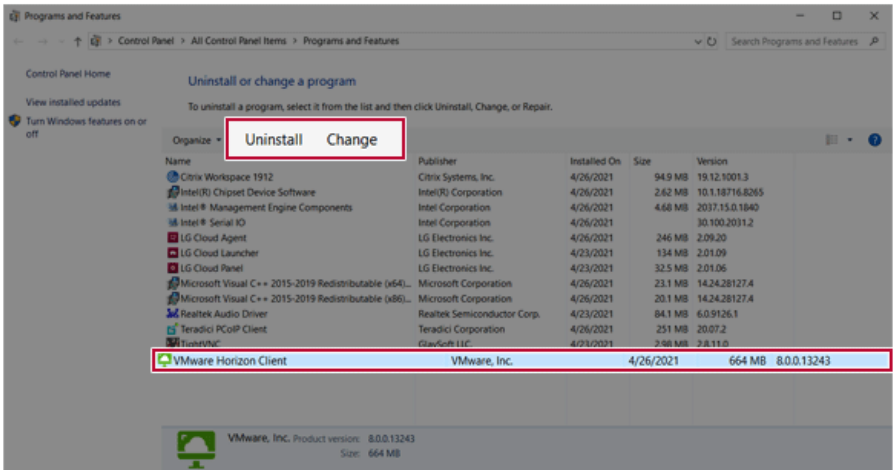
Programs and Features

Control Panel > All Control Panel Items > Programs and Features

Search Programs and Features

Control Panel Home

View installed updates

Turn Windows features on or off

Uninstall or change a program

To uninstall a program, select it from the list and then click Uninstall, Change, or Repair.

Organize ▾ Uninstall Change

| Name | Publisher | Installed On | Size | Version |
|---|---|---|---|---|
| Citrix Workspace 1912 | Citrix Systems, Inc. | 4/26/2021 | 94.9 MB | 19.12.1001.3 |
| Intel(R) Chipset Device Software | Intel(R) Corporation | 4/26/2021 | 2.62 MB | 10.1.18716.8265 |
| Intel® Management Engine Components | Intel Corporation | 4/26/2021 | 4.68 MB | 2037.15.0.1840 |
| Intel® Serial IO | Intel Corporation | 4/26/2021 | | 30.100.2031.2 |
| LG Cloud Agent | LG Electronics Inc. | 4/26/2021 | 246 MB | 2.09.20 |
| LG Cloud Launcher | LG Electronics Inc. | 4/23/2021 | 134 MB | 2.01.09 |
| LG Cloud Panel | LG Electronics Inc. | 4/23/2021 | 32.5 MB | 2.01.06 |
| Microsoft Visual C++ 2015-2019 Redistributable (x64)... | Microsoft Corporation | 4/26/2021 | 23.1 MB | 14.24.28127.4 |
| Microsoft Visual C++ 2015-2019 Redistributable (x86)... | Microsoft Corporation | 4/26/2021 | 20.1 MB | 14.24.28127.4 |
| Realtek Audio Driver | Realtek Semiconductor Corp. | 4/23/2021 | 84.1 MB | 6.0.9126.1 |
| Teradici PCoIP Client | Teradici Corporation | 4/26/2021 | 251 MB | 20.07.2 |
| TightVNC | GlavSoft LLC. | 4/23/2021 | 2.98 MB | 2.8.11.0 |
| VMware Horizon Client | VMware, Inc. | 4/26/2021 | 664 MB | 8.0.0.13243 |

VMware, Inc. Product version: 8.0.0.13243
Size: 664 MB